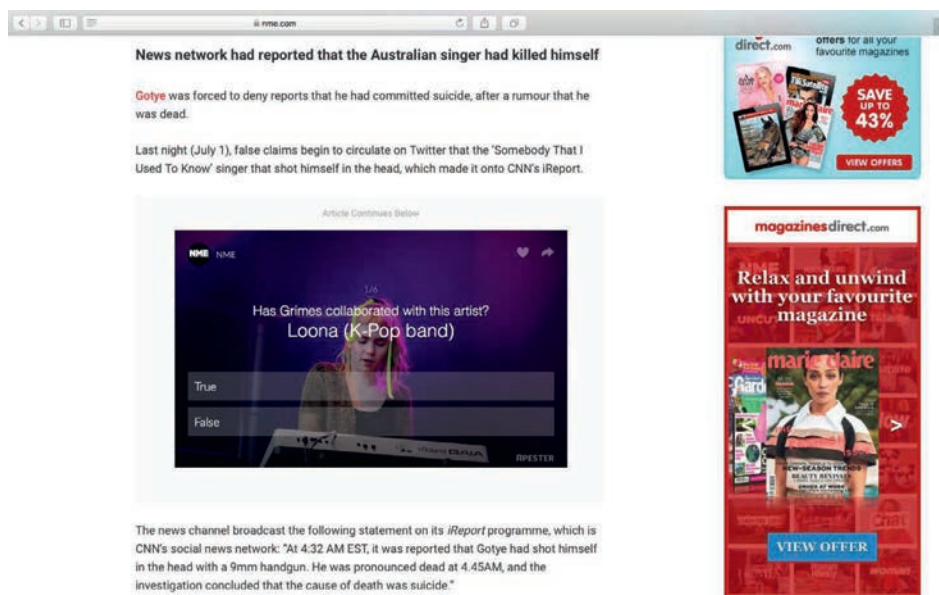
nme.com

News network had reported that the Australian singer had killed himself

Gotye was forced to deny reports that he had committed suicide, after a rumour that he was dead.

Last night (July 1), false claims begin to circulate on Twitter that the 'Somebody That I Used To Know' singer that shot himself in the head, which made it onto CNN's iReport.

Article Continues Below

NME NME

1/6

Has Grimes collaborated with this artist?

Loona (K-Pop band)

True

False

APESTER

The news channel broadcast the following statement on its *iReport* programme, which is CNN's social news network: "At 4:32 AM EST, it was reported that Gotye had shot himself in the head with a 9mm handgun. He was pronounced dead at 4.45AM, and the investigation concluded that the cause of death was suicide."

direct.com offers for all your favourite magazines

SAVE UP TO 43%

VIEW OFFERS

magazinesdirect.com

Relax and unwind with your favourite magazine

marie claire

NEW-SEASON TRENDS

BEAUTY REVIVALS

VIEW OFFER